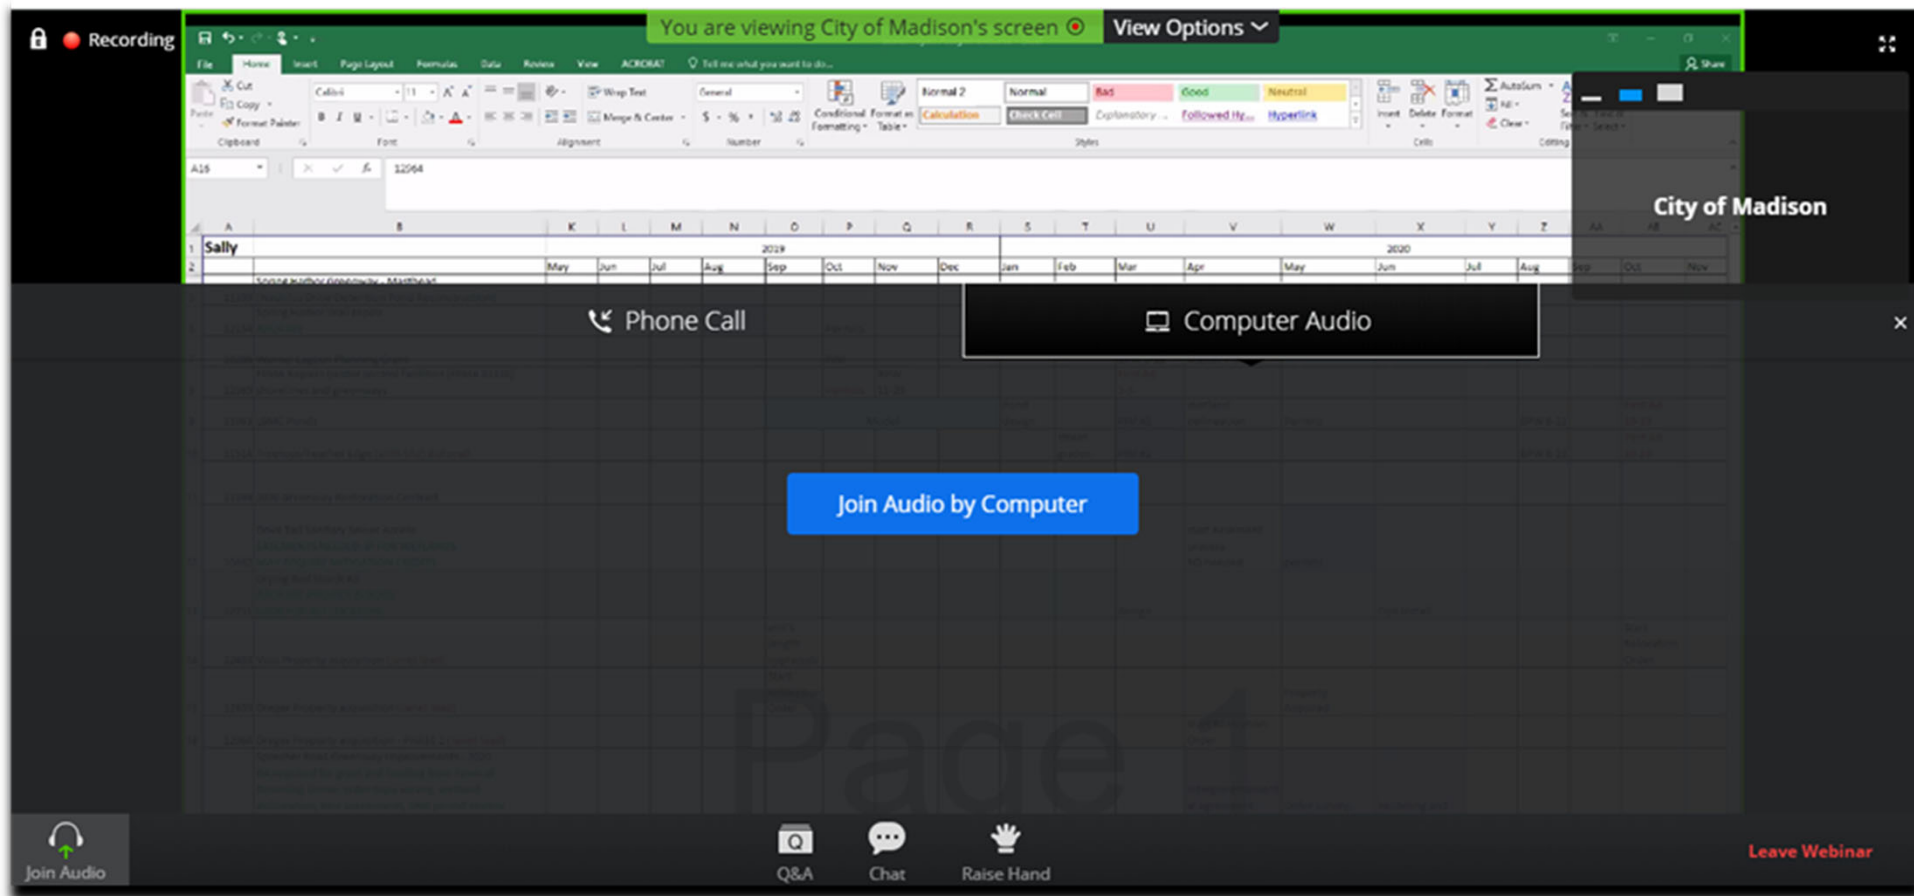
Recording

You are viewing City of Madison's screen

View Options

File Home Insert Page Layout Formulas Data Review View ACROBAT Tell me what you want to do...

Share

Cut
Copy
Format Painter
Paste
Clipboard

Calibri 11
Font

Wrap Text
Merge & Center
Alignment

General
$ % ,
Number

Conditional Formatting
Format as Table

Normal 2 | Normal | Bad | Good | Neutral
Calculation | Check Cell | Explanatory ... | Followed Hy... | Hyperlink
Styles

Insert Delete Format
Cells

AutoSum
Fill
Clear
Editing

A16 12064

City of Madison

| A | B | K | L | M | N | O | P | Q | R | S | T | U | V | W | X | Y | Z |
|---|---|---|---|---|---|---|---|---|---|---|---|---|---|---|---|---|---|
| Sally | | 2019 | | | | | | | | 2020 | | | | | | | |
| | | May | Jun | Jul | Aug | Sep | Oct | Nov | Dec | Jan | Feb | Mar | Apr | May | Jun | Jul | Aug |

Phone Call

Computer Audio

Join Audio by Computer

Page 1

Join Audio

Q&A

Chat

Raise Hand

Leave Webinar